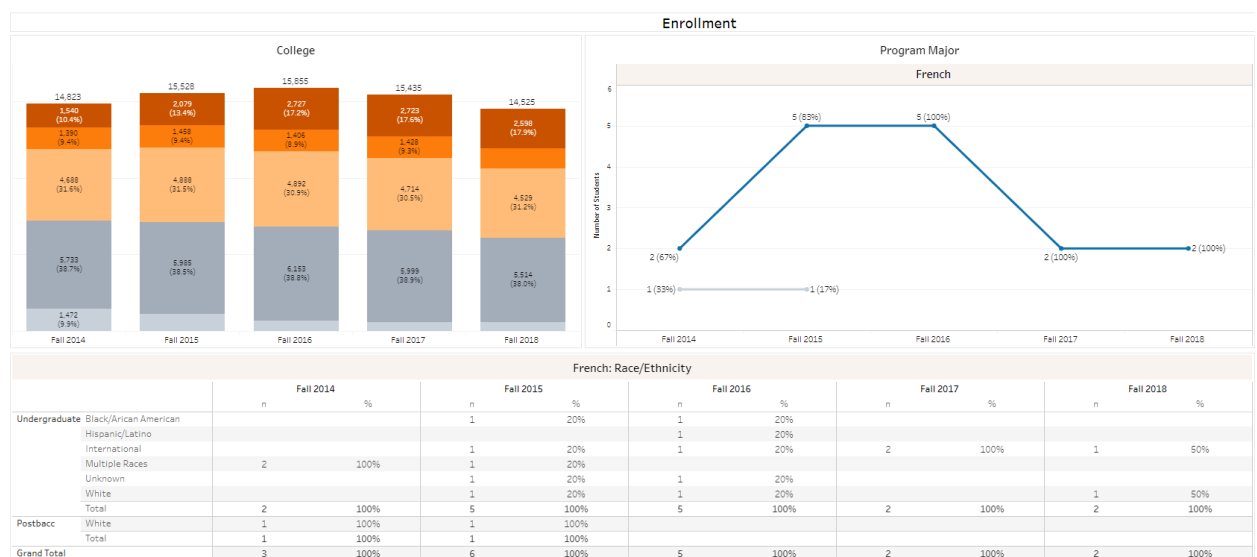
Enrollment

College

14,823
3,540 (10.4%)
1,390 (9.4%)
4,688 (31.6%)
5,733 (38.7%)
1,472 (9.9%)
Fall 2014

15,528
2,079 (13.4%)
1,458 (9.4%)
4,888 (31.5%)
5,985 (38.5%)
Fall 2015

15,855
2,727 (17.2%)
1,406 (8.9%)
4,892 (30.9%)
6,153 (38.8%)
Fall 2016

15,435
2,723 (17.6%)
1,428 (9.3%)
4,714 (30.5%)
5,999 (38.9%)
Fall 2017

14,525
2,598 (17.9%)
4,529 (31.2%)
5,514 (38.0%)
Fall 2018

Program Major

French

Number of Students

6
5
4
3
2
1
0

2 (67%)
1 (33%)
5 (83%)
1 (17%)
5 (100%)
2 (100%)
2 (100%)

Fall 2014
Fall 2015
Fall 2016
Fall 2017
Fall 2018

French: Race/Ethnicity

| | | Fall 2014 n | Fall 2014 % | Fall 2015 n | Fall 2015 % | Fall 2016 n | Fall 2016 % | Fall 2017 n | Fall 2017 % | Fall 2018 n | Fall 2018 % |
|---|---|---|---|---|---|---|---|---|---|---|---|
| Undergraduate | Black/Arican American | | | 1 | 20% | 1 | 20% | | | | |
| | Hispanic/Latino | | | | | 1 | 20% | | | | |
| | International | | | 1 | 20% | 1 | 20% | 2 | 100% | 1 | 50% |
| | Multiple Races | 2 | 100% | 1 | 20% | | | | | | |
| | Unknown | | | 1 | 20% | 1 | 20% | | | | |
| | White | | | 1 | 20% | 1 | 20% | | | 1 | 50% |
| | Total | 2 | 100% | 5 | 100% | 5 | 100% | 2 | 100% | 2 | 100% |
| Postbacc | White | 1 | 100% | 1 | 100% | | | | | | |
| | Total | 1 | 100% | 1 | 100% | | | | | | |
| Grand Total | | 3 | 100% | 6 | 100% | 5 | 100% | 2 | 100% | 2 | 100% |